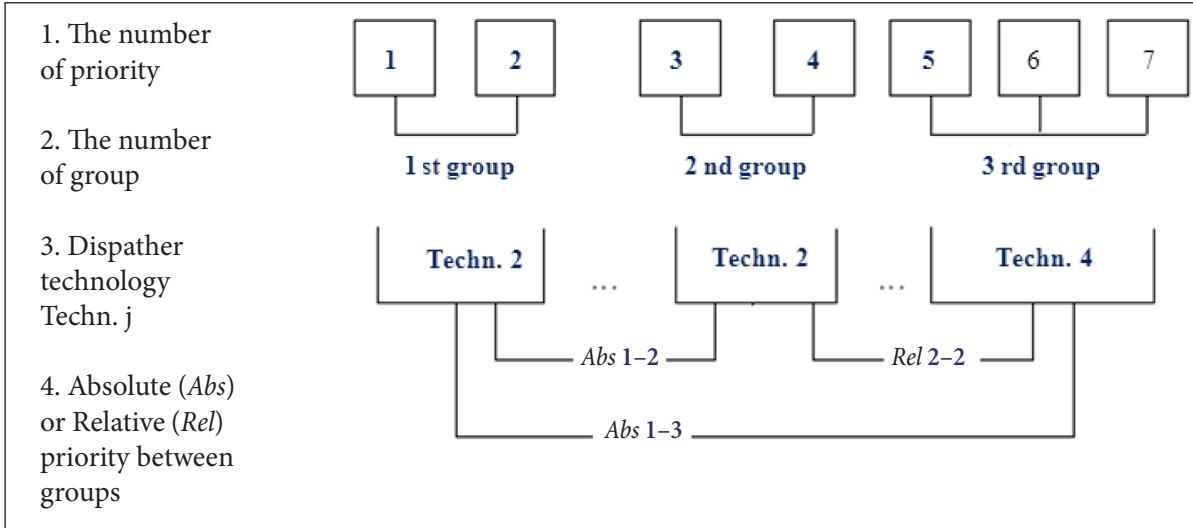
1. The number of priority

2. The number of group

3. Dispather technology Techn. j

4. Absolute (*Abs*) or Relative (*Rel*) priority between groups

1

2

3

4

5

6

7

1 st group

2 nd group

3 rd group

Techn. 2

...

Techn. 2

...

Techn. 4

*Abs* 1–2

*Rel* 2–2

*Abs* 1–3